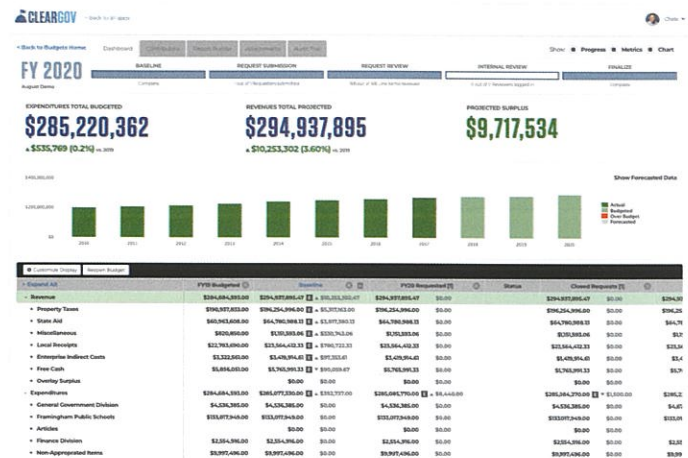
CLEARGOV

Chris

< Back to Budgets Home   Dashboard

Show: Progress  Metrics  Chart

FY 2020
August Demo

BASELINE   REQUEST SUBMISSION   REQUEST REVIEW   INTERNAL REVIEW   FINALIZE

EXPENDITURES TOTAL BUDGETED
$285,220,362
▲ $535,769 (0.2%) vs. 2019

REVENUES TOTAL PROJECTED
$294,937,895
▲ $10,253,302 (3.60%) vs. 2019

PROJECTED SURPLUS
$9,717,534

Show Forecasted Data

Actual
Budgeted
Over Budget
Forecasted

2010 2011 2012 2013 2014 2015 2016 2017 2018 2019 2020

Customize Display   Reopen Budget

| Expand All | FY19 Budgeted | Baseline | FY20 Requested | Status | Closed Requests |
|---|---|---|---|---|---|
| Revenue | $284,684,593.00 | $294,937,895.47 | $294,937,895.47 | | $294,937,895.47 |
| Property Taxes | $196,957,833.00 | $196,254,996.00 | $196,254,996.00 | | $196,254,996.00 |
| State Aid | $60,963,608.00 | $64,780,968.13 | $64,780,968.13 | | $64,780,968.13 |
| Miscellaneous | $820,850.00 | $1,151,593.06 | $1,151,593.06 | | $1,151,593.06 |
| Local Receipts | $22,763,690.00 | $23,564,412.33 | $23,564,412.33 | | $23,564,412.33 |
| Enterprise Indirect Costs | $3,322,561.00 | $3,419,914.61 | $3,419,914.61 | | $3,419,914.61 |
| Free Cash | $5,856,051.00 | $5,765,991.33 | $5,765,991.33 | | $5,765,991.33 |
| Overlay Surplus | | $0.00 | $0.00 | | $0.00 |
| Expenditures | $284,684,593.00 | $285,077,330.00 | $285,085,770.00 | | $285,084,270.00 |
| General Government Division | $4,536,385.00 | $4,536,385.00 | $4,536,385.00 | | $4,536,385.00 |
| Framingham Public Schools | $133,017,949.00 | $133,017,949.00 | $133,017,949.00 | | $133,017,949.00 |
| Articles | $0.00 | $0.00 | $0.00 | | $0.00 |
| Finance Division | $2,554,916.00 | $2,554,916.00 | $2,554,916.00 | | $2,554,916.00 |
| Non-Appropriated Items | $9,997,496.00 | $9,997,496.00 | $9,997,496.00 | | $9,997,496.00 |